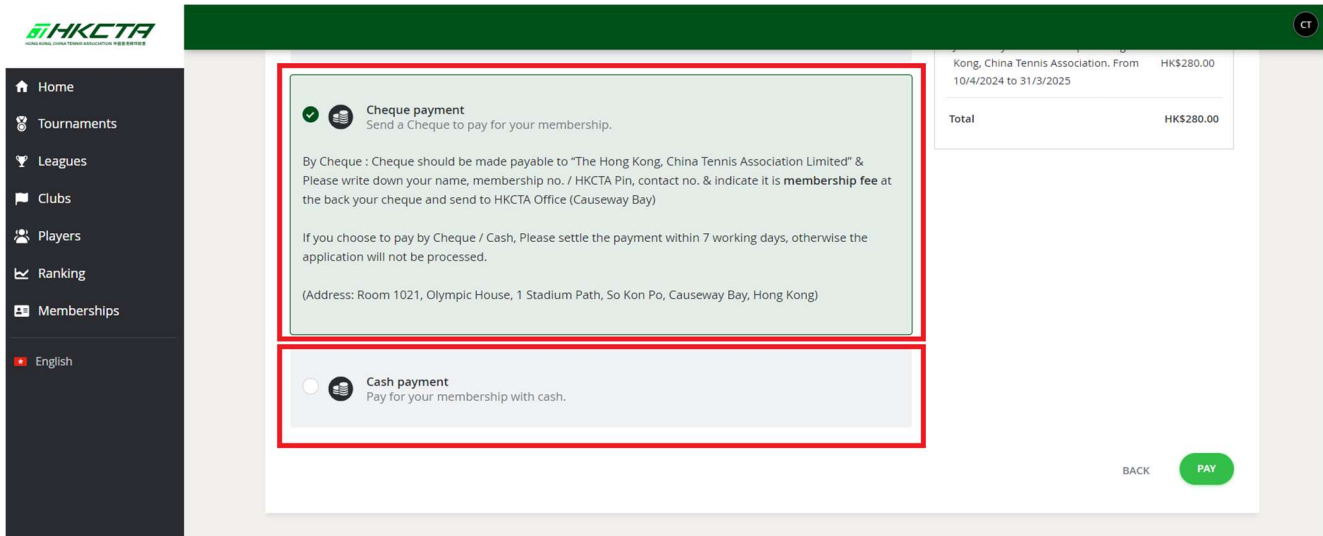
HKCTA
HONG KONG, CHINA TENNIS ASSOCIATION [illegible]

CT

Home
Tournaments
Leagues
Clubs
Players
Ranking
Memberships
English

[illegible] Kong, China Tennis Association. From 10/4/2024 to 31/3/2025 HK$280.00

Total HK$280.00

Cheque payment
Send a Cheque to pay for your membership.

By Cheque : Cheque should be made payable to "The Hong Kong, China Tennis Association Limited" & Please write down your name, membership no. / HKCTA Pin, contact no. & indicate it is **membership fee** at the back your cheque and send to HKCTA Office (Causeway Bay)

If you choose to pay by Cheque / Cash, Please settle the payment within 7 working days, otherwise the application will not be processed.

(Address: Room 1021, Olympic House, 1 Stadium Path, So Kon Po, Causeway Bay, Hong Kong)

Cash payment
Pay for your membership with cash.

BACK
PAY